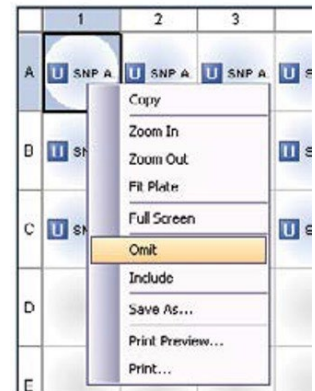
| | 1 | 2 | 3 | |
|---|---|---|---|---|
| A | U SNP A | U SNP A | U SNP A | U S |
| B | U SN | | | U S |
| C | U SN | | | U S |
| D | | | | |
| E | | | | |

Copy
Zoom In
Zoom Out
Fit Plate
Full Screen
Omit
Include
Save As...
Print Preview...
Print...